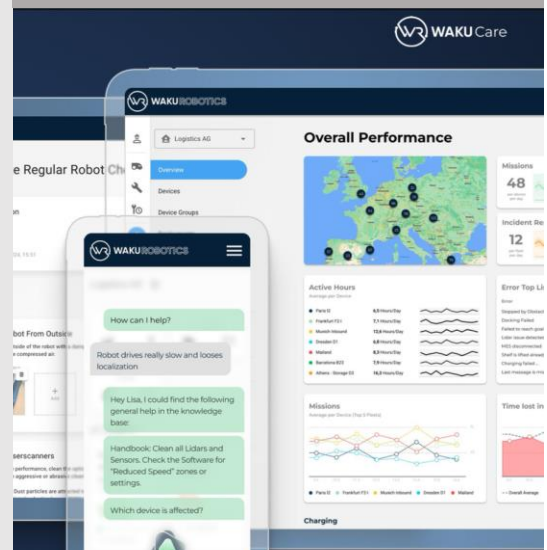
WAKU Care

WAKU ROBOTICS

Logistics AG

Overview

Devices

Device Groups

Overall Performance

Missions

48

Incident Ro

12

Active Hours

Average per Device

Paris 0

Frankfurt FC1

Munich Inbound

Dresden 01

Mailand

Barcelona 003

Athens - Storage 03

Error Top Li

Missions

Time lost in

Charging

e Regular Robot Ch

bot From Outside

serscanners

WAKU ROBOTICS

How can I help?

Robot drives really slow and looses localization

Hey Lisa, I could find the following general help in the knowledge base:

Handbook: Clean all Lidars and Sensors. Check the Software for "Reduced Speed" zones or settings.

Which device is affected?